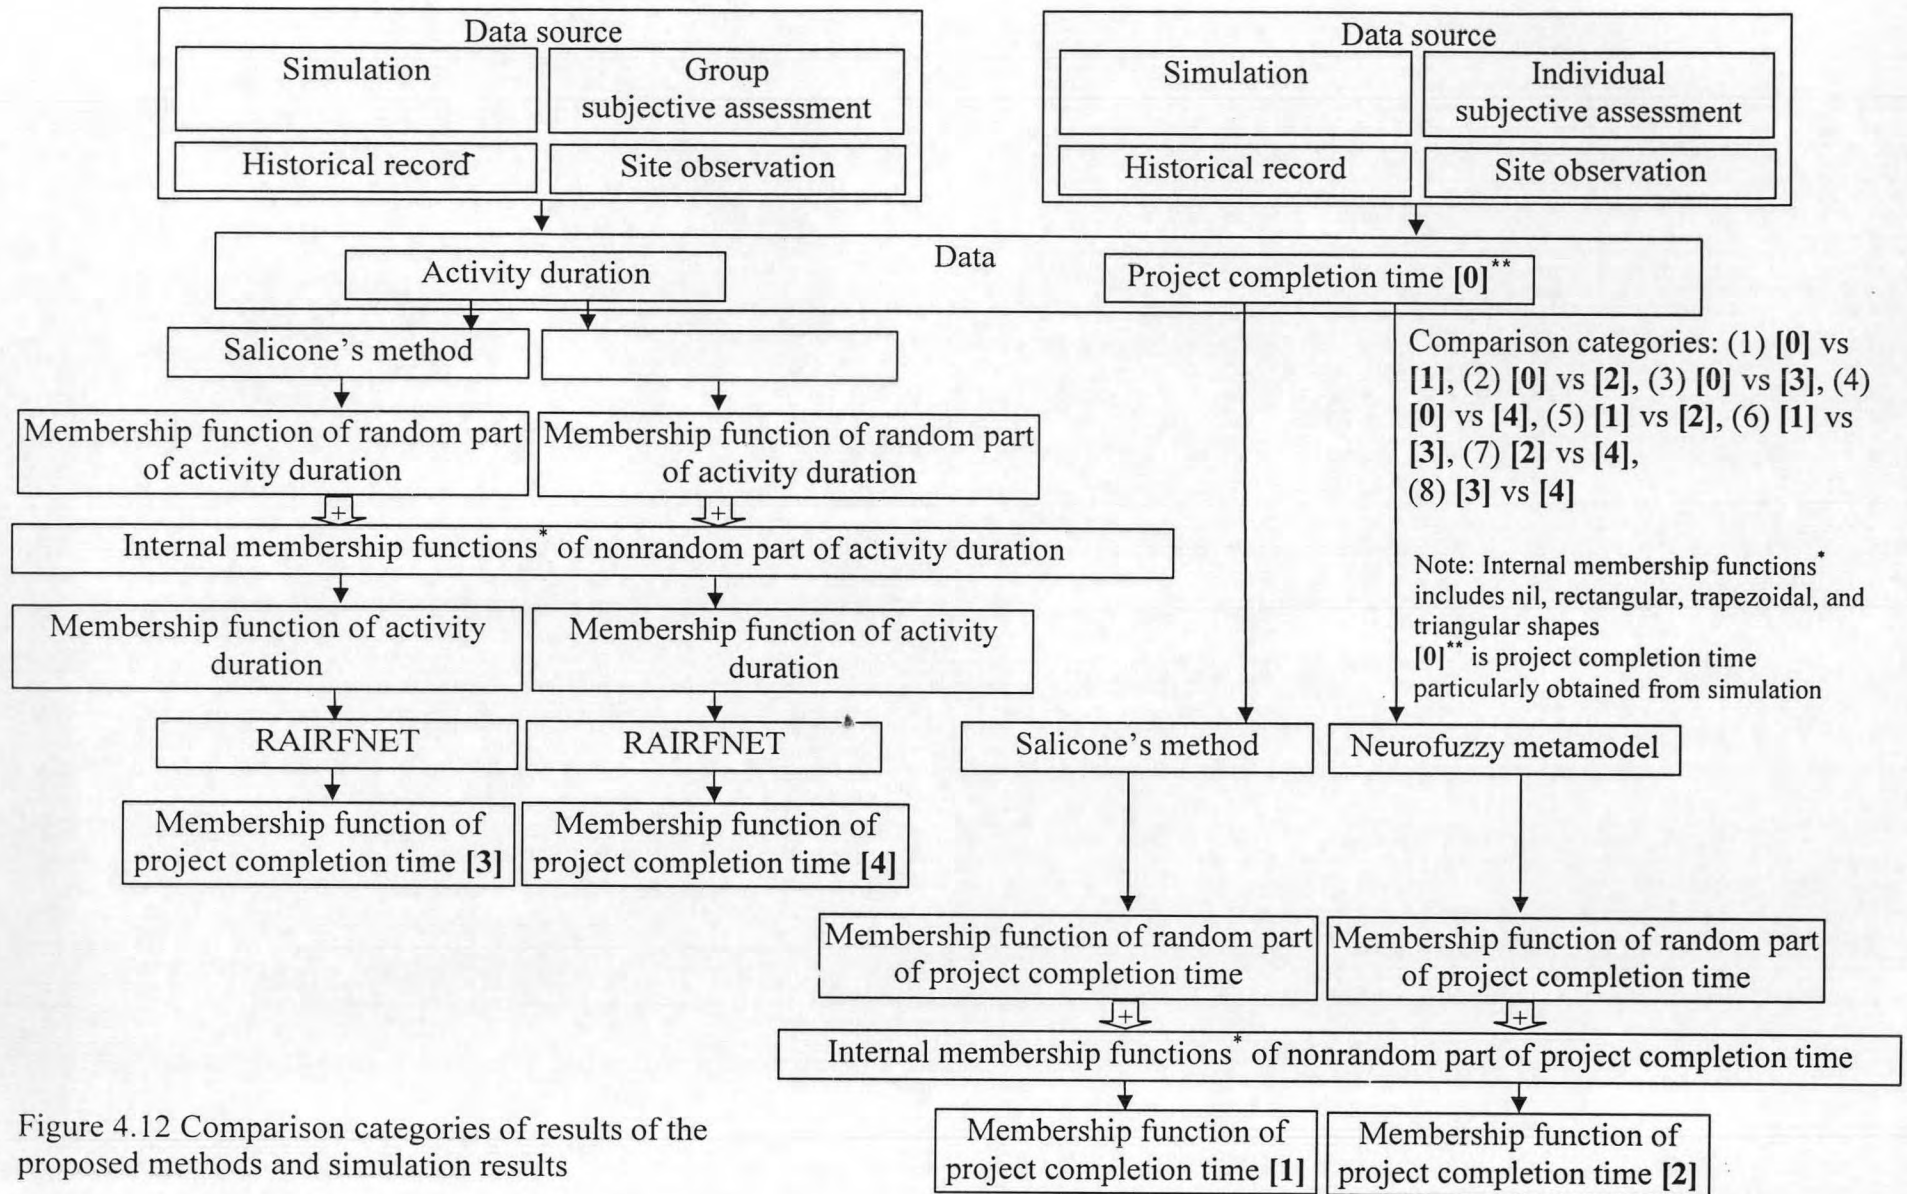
Data source

Simulation

Group subjective assessment

Historical record

Site observation

Data source

Simulation

Individual subjective assessment

Historical record

Site observation

Data

Activity duration

Project completion time **[0]**$^{**}$

Salicone's method

Comparison categories: (1) **[0]** vs **[1]**, (2) **[0]** vs **[2]**, (3) **[0]** vs **[3]**, (4) **[0]** vs **[4]**, (5) **[1]** vs **[2]**, (6) **[1]** vs **[3]**, (7) **[2]** vs **[4]**, (8) **[3]** vs **[4]**

Membership function of random part of activity duration

Membership function of random part of activity duration

+

+

Internal membership functions$^{*}$ of nonrandom part of activity duration

Note: Internal membership functions$^{*}$ includes nil, rectangular, trapezoidal, and triangular shapes
**[0]**$^{**}$ is project completion time particularly obtained from simulation

Membership function of activity duration

Membership function of activity duration

RAIRFNET

RAIRFNET

Salicone's method

Neurofuzzy metamodel

Membership function of project completion time **[3]**

Membership function of project completion time **[4]**

Membership function of random part of project completion time

Membership function of random part of project completion time

+

+

Internal membership functions$^{*}$ of nonrandom part of project completion time

Figure 4.12 Comparison categories of results of the proposed methods and simulation results

Membership function of project completion time **[1]**

Membership function of project completion time **[2]**